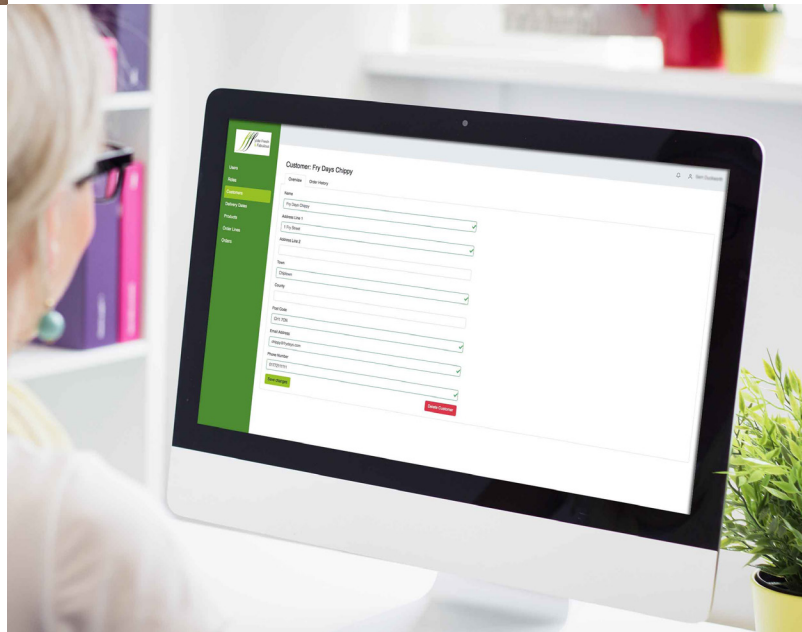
Users
Roles
Customers
Delivery Dates
Products
Order Lines
Orders

Customer: Fry Days Chippy

Overview
Order History

Name
Fry Days Chippy

Address Line 1
1 Fry Street

Address Line 2

Town
Chiptown

County

Post Code
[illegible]

Email Address
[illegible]

Phone Number
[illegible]

Save changes

Delete Customer